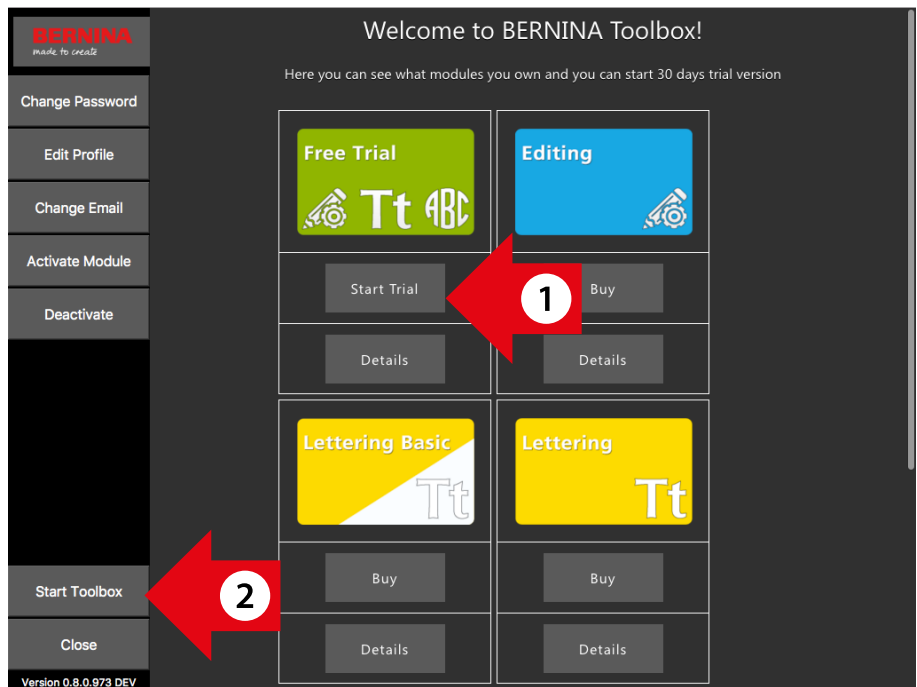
BERNINA
made to create

Change Password

Edit Profile

Change Email

Activate Module

Deactivate

Start Toolbox

Close

Version 0.8.0.973 DEV

Welcome to BERNINA Toolbox!

Here you can see what modules you own and you can start 30 days trial version

Free Trial
Tt ABC

Editing

Start Trial

1

Buy

Details

Details

Lettering Basic
Tt

Lettering
Tt

2

Buy

Buy

Details

Details